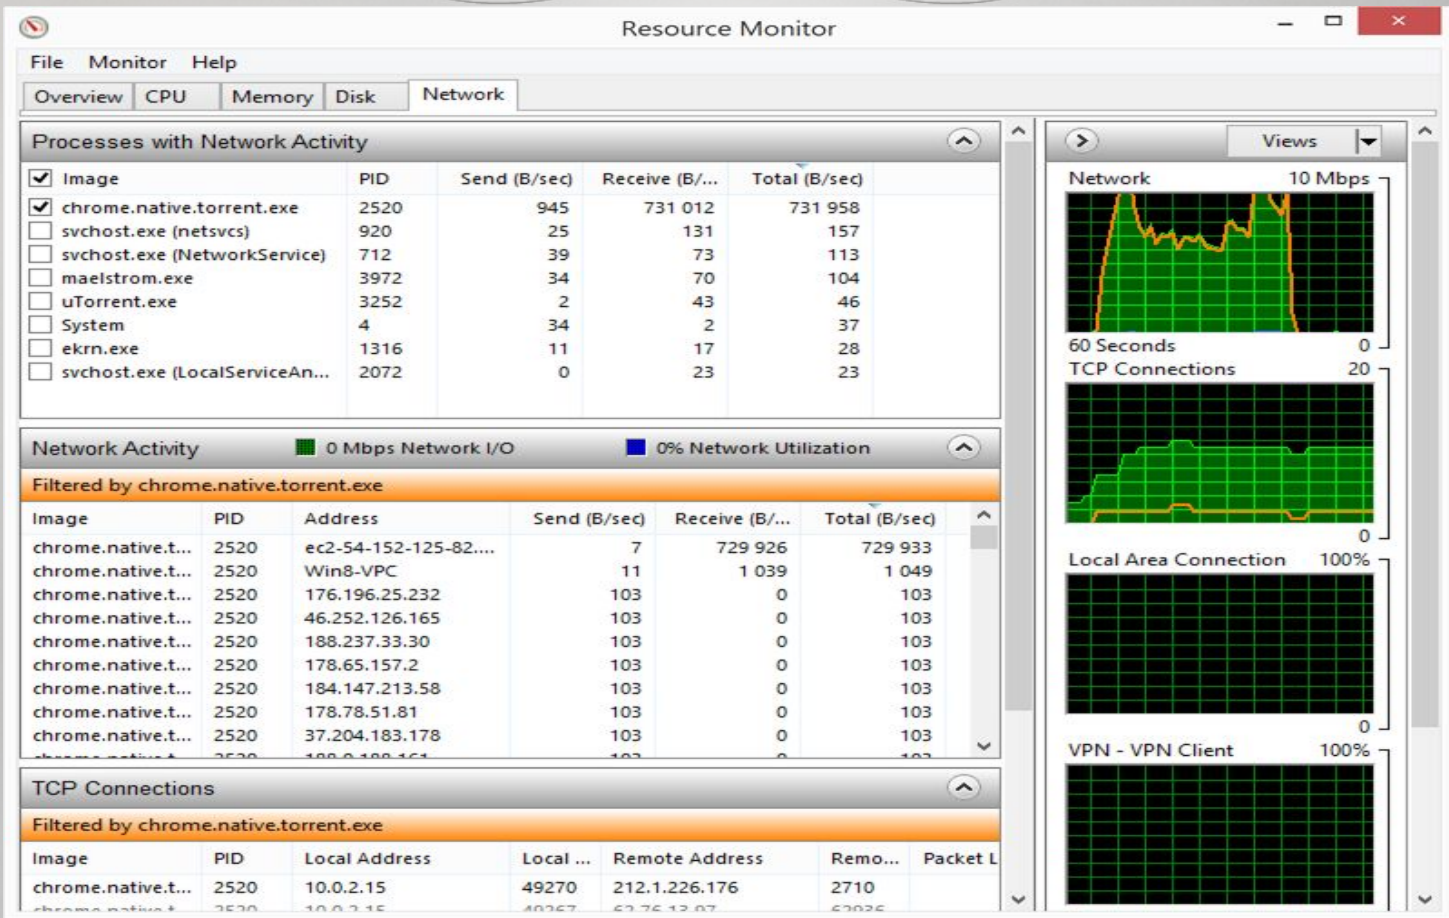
Resource Monitor

File Monitor Help

Overview CPU Memory Disk Network

Processes with Network Activity

| Image | PID | Send (B/sec) | Receive (B/... | Total (B/sec) |
|---|---|---|---|---|
| chrome.native.torrent.exe | 2520 | 945 | 731 012 | 731 958 |
| svchost.exe (netsvcs) | 920 | 25 | 131 | 157 |
| svchost.exe (NetworkService) | 712 | 39 | 73 | 113 |
| maelstrom.exe | 3972 | 34 | 70 | 104 |
| uTorrent.exe | 3252 | 2 | 43 | 46 |
| System | 4 | 34 | 2 | 37 |
| ekrn.exe | 1316 | 11 | 17 | 28 |
| svchost.exe (LocalServiceAn... | 2072 | 0 | 23 | 23 |

Network Activity 0 Mbps Network I/O 0% Network Utilization

Filtered by chrome.native.torrent.exe

| Image | PID | Address | Send (B/sec) | Receive (B/... | Total (B/sec) |
|---|---|---|---|---|---|
| chrome.native.t... | 2520 | ec2-54-152-125-82.... | 7 | 729 926 | 729 933 |
| chrome.native.t... | 2520 | Win8-VPC | 11 | 1 039 | 1 049 |
| chrome.native.t... | 2520 | 176.196.25.232 | 103 | 0 | 103 |
| chrome.native.t... | 2520 | 46.252.126.165 | 103 | 0 | 103 |
| chrome.native.t... | 2520 | 188.237.33.30 | 103 | 0 | 103 |
| chrome.native.t... | 2520 | 178.65.157.2 | 103 | 0 | 103 |
| chrome.native.t... | 2520 | 184.147.213.58 | 103 | 0 | 103 |
| chrome.native.t... | 2520 | 178.78.51.81 | 103 | 0 | 103 |
| chrome.native.t... | 2520 | 37.204.183.178 | 103 | 0 | 103 |

TCP Connections

Filtered by chrome.native.torrent.exe

| Image | PID | Local Address | Local ... | Remote Address | Remo... | Packet L |
|---|---|---|---|---|---|---|
| chrome.native.t... | 2520 | 10.0.2.15 | 49270 | 212.1.226.176 | 2710 | |

Views

Network 10 Mbps
60 Seconds 0
TCP Connections 20
0
Local Area Connection 100%
0
VPN - VPN Client 100%